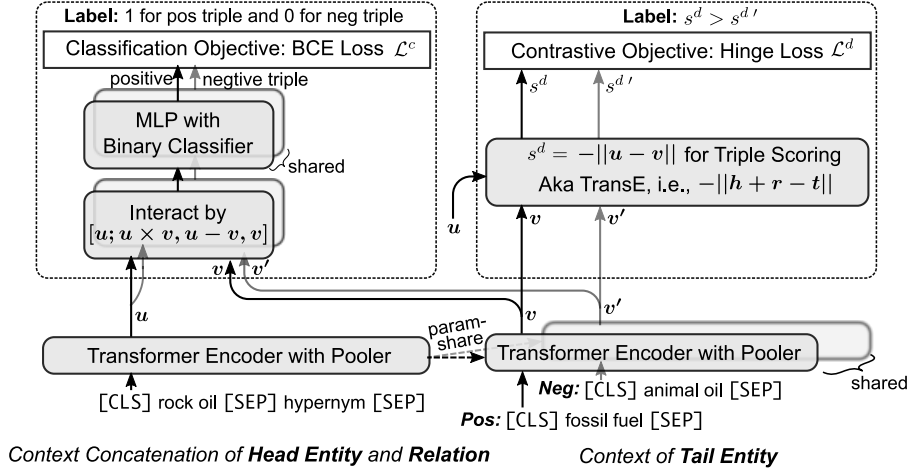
Label: 1 for pos triple and 0 for neg triple

Classification Objective: BCE Loss $\mathcal{L}^c$

positive

negtive triple

MLP with Binary Classifier

shared

Interact by $[\boldsymbol{u}; \boldsymbol{u} \times \boldsymbol{v}, \boldsymbol{u} - \boldsymbol{v}, \boldsymbol{v}]$

$\boldsymbol{v}$ $\boldsymbol{v'}$

$\boldsymbol{u}$

Label: $s^d > s^{d\,\prime}$

Contrastive Objective: Hinge Loss $\mathcal{L}^d$

$s^d$ $s^{d\,\prime}$

$s^d = -||\boldsymbol{u} - \boldsymbol{v}||$ for Triple Scoring

Aka TransE, i.e., $-||\boldsymbol{h} + \boldsymbol{r} - \boldsymbol{t}||$

$\boldsymbol{u}$

$\boldsymbol{v}$ $\boldsymbol{v'}$

$\boldsymbol{v}$ $\boldsymbol{v'}$

param-share

Transformer Encoder with Pooler

[CLS] rock oil [SEP] hypernym [SEP]

Transformer Encoder with Pooler

shared

Neg: [CLS] animal oil [SEP]

Pos: [CLS] fossil fuel [SEP]

Context Concatenation of Head Entity and Relation

Context of Tail Entity